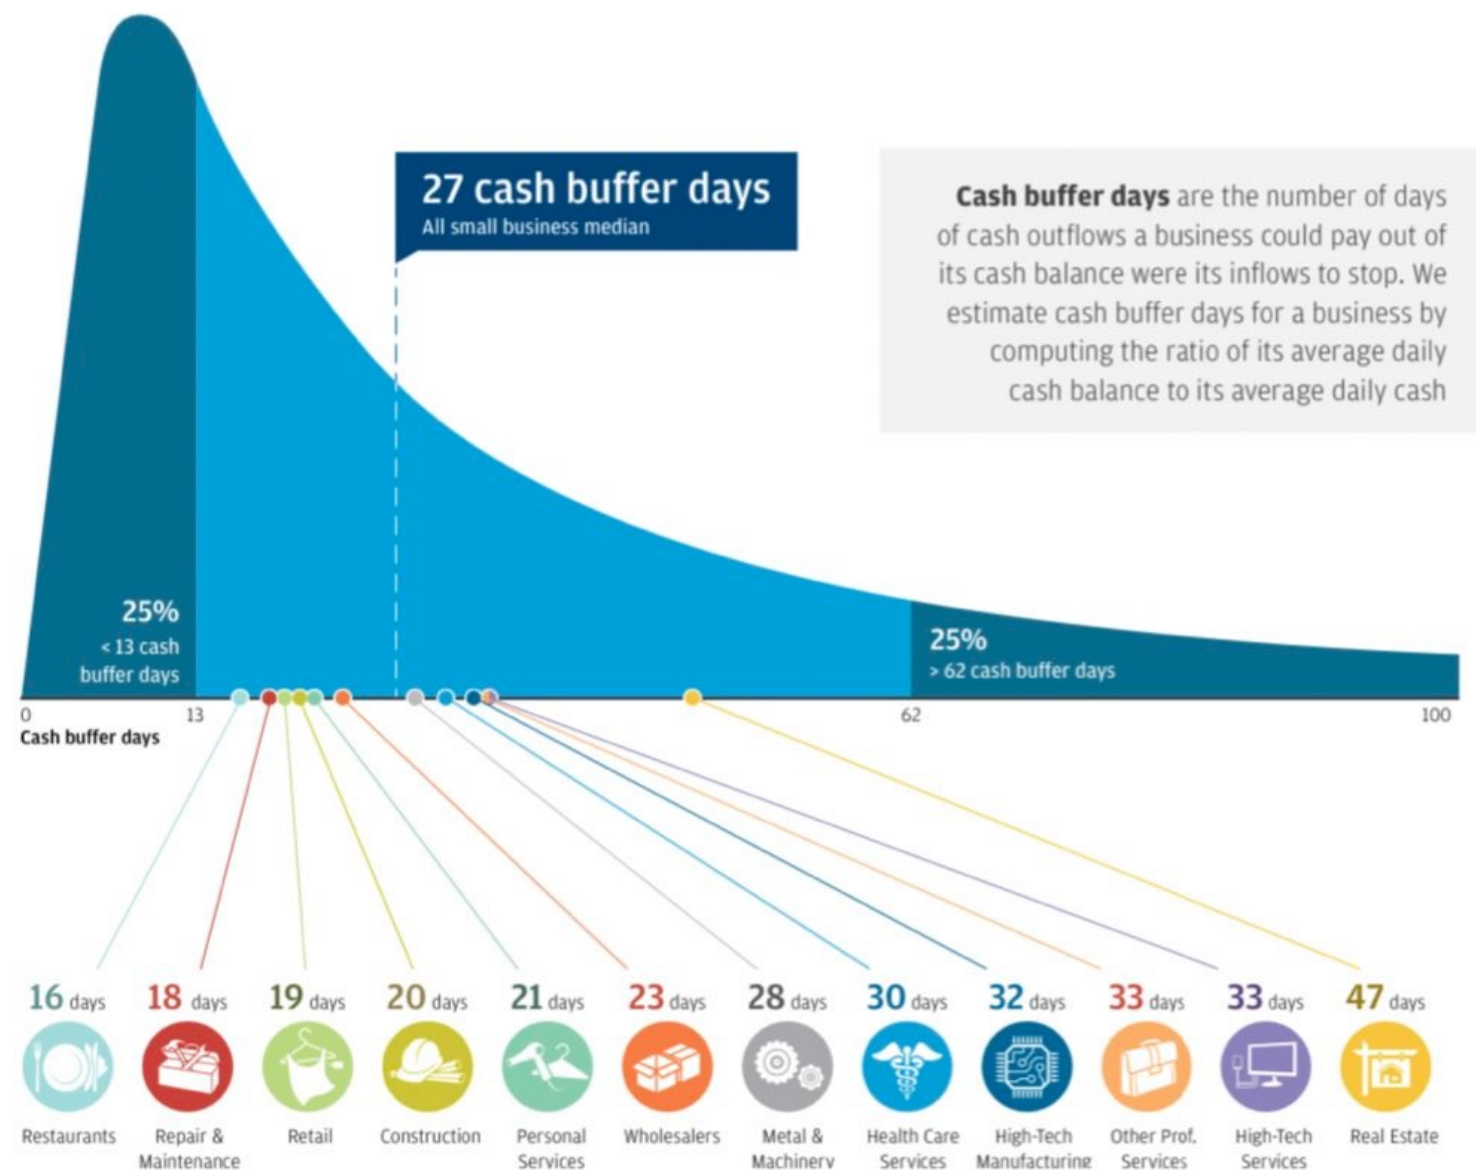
27 cash buffer days
All small business median

Cash buffer days are the number of days of cash outflows a business could pay out of its cash balance were its inflows to stop. We estimate cash buffer days for a business by computing the ratio of its average daily cash balance to its average daily cash

25%
< 13 cash buffer days

25%
> 62 cash buffer days

0
13
62
100
Cash buffer days

16 days
Restaurants

18 days
Repair & Maintenance

19 days
Retail

20 days
Construction

21 days
Personal Services

23 days
Wholesalers

28 days
Metal & Machinery

30 days
Health Care Services

32 days
High-Tech Manufacturing

33 days
Other Prof. Services

33 days
High-Tech Services

47 days
Real Estate